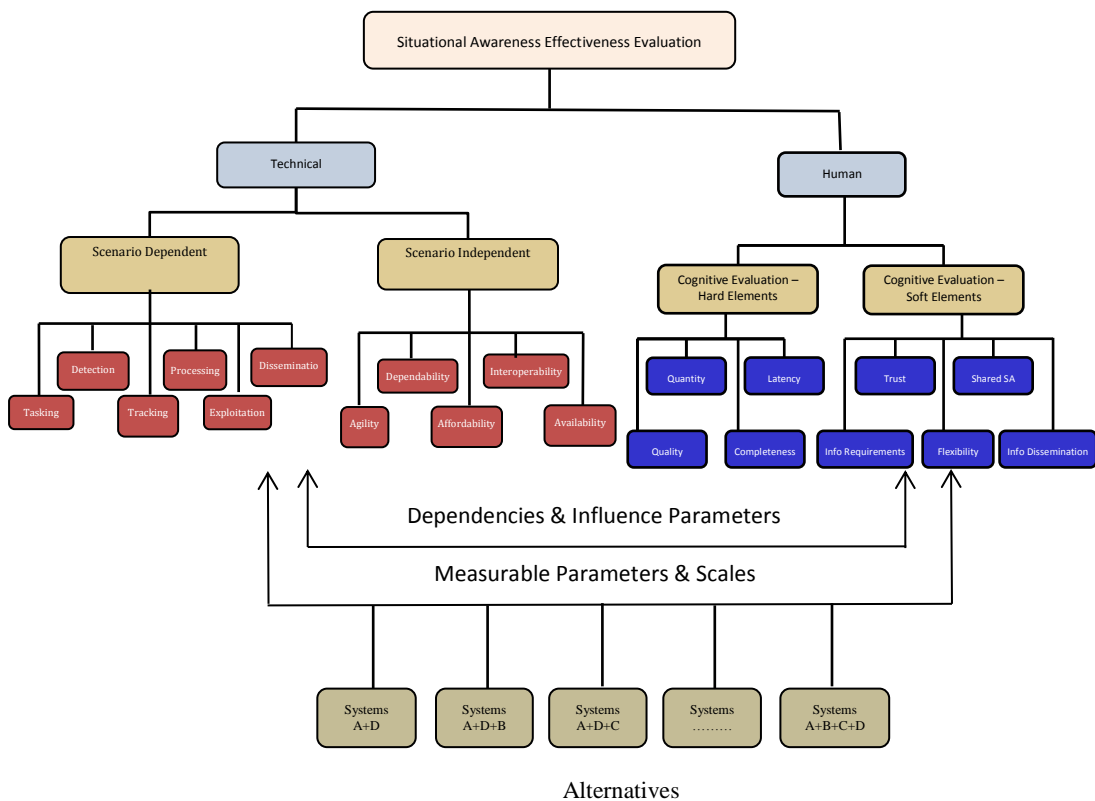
Situational Awareness Effectiveness Evaluation

Technical

Human

Scenario Dependent

Scenario Independent

Cognitive Evaluation – Hard Elements

Cognitive Evaluation – Soft Elements

Detection

Processing

Disseminatio

Tasking

Tracking

Exploitation

Dependability

Interoperability

Agility

Affordability

Availability

Quantity

Latency

Quality

Completeness

Trust

Shared SA

Info Requirements

Flexibility

Info Dissemination

Dependencies & Influence Parameters

Measurable Parameters & Scales

Systems A+D

Systems A+D+B

Systems A+D+C

Systems ………

Systems A+B+C+D

Alternatives